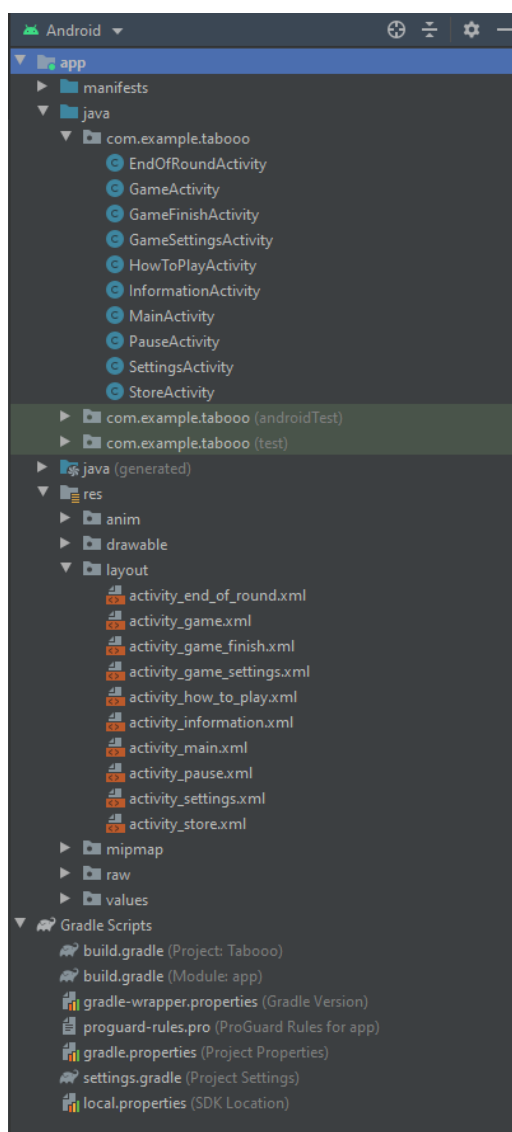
Android

app
manifests
java
com.example.tabooo
EndOfRoundActivity
GameActivity
GameFinishActivity
GameSettingsActivity
HowToPlayActivity
InformationActivity
MainActivity
PauseActivity
SettingsActivity
StoreActivity
com.example.tabooo (androidTest)
com.example.tabooo (test)
java (generated)
res
anim
drawable
layout
activity_end_of_round.xml
activity_game.xml
activity_game_finish.xml
activity_game_settings.xml
activity_how_to_play.xml
activity_information.xml
activity_main.xml
activity_pause.xml
activity_settings.xml
activity_store.xml
mipmap
raw
values
Gradle Scripts
build.gradle (Project: Tabooo)
build.gradle (Module: app)
gradle-wrapper.properties (Gradle Version)
proguard-rules.pro (ProGuard Rules for app)
gradle.properties (Project Properties)
settings.gradle (Project Settings)
local.properties (SDK Location)